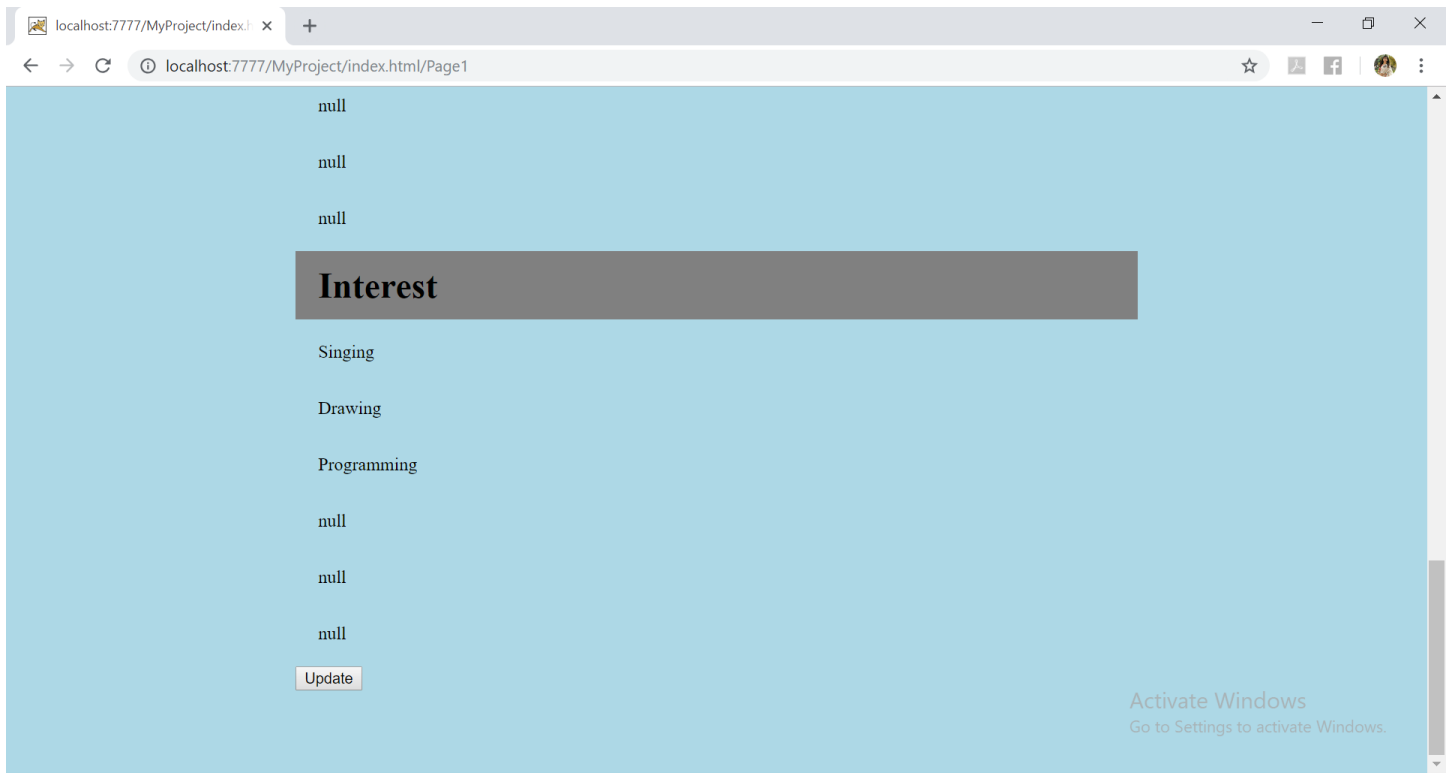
localhost:7777/MyProject/index.h ×
+
localhost:7777/MyProject/index.html/Page1

null

null

null

Interest

Singing

Drawing

Programming

null

null

null

Update

Activate Windows
Go to Settings to activate Windows.